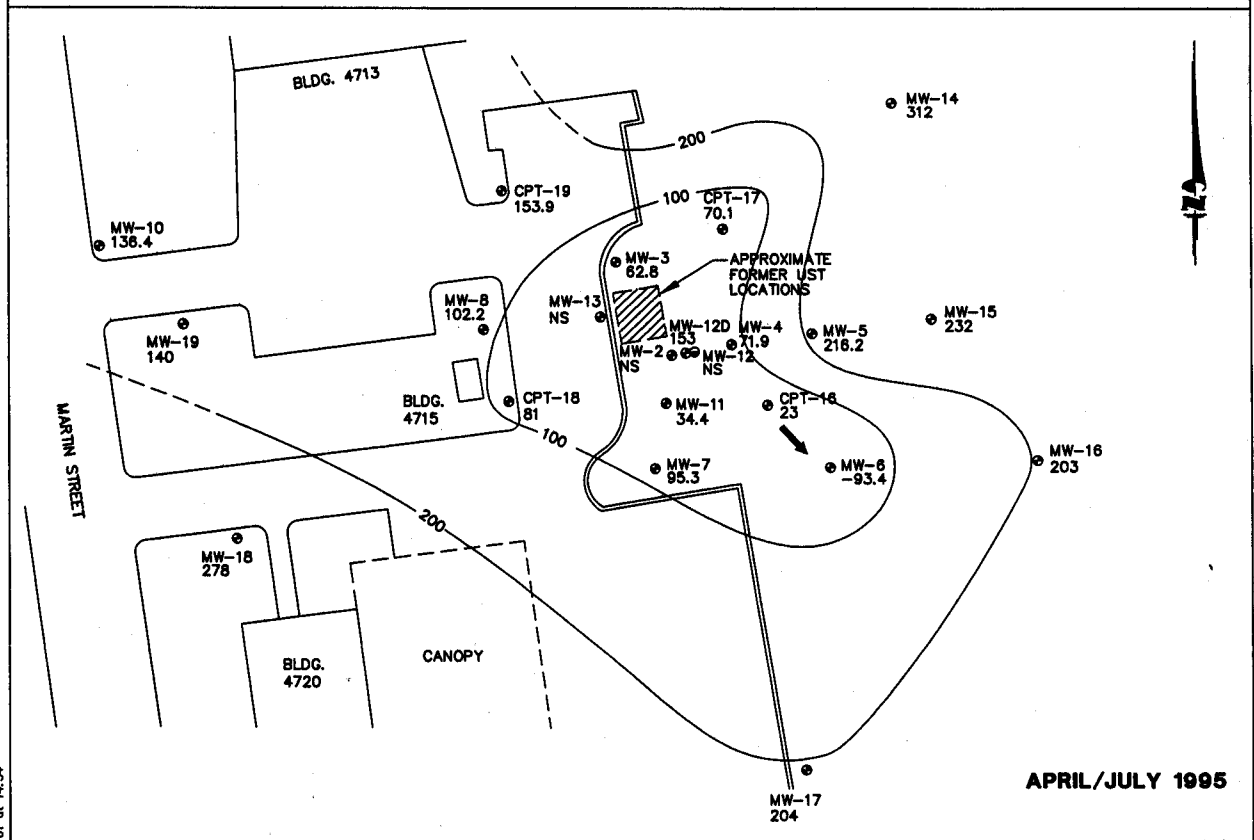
BLDG. 4713

MW-14
312

200

CPT-19
153.9

100

CPT-17
70.1

MW-10
136.4

MW-3
62.8

APPROXIMATE FORMER UST LOCATIONS

MW-8
102.2

MW-13
NS

MW-12D
153

MW-4
71.9

MW-5
216.2

MW-15
232

MW-19
140

MW-2
NS

MW-12
NS

BLDG.
4715

CPT-18
81

MW-11
34.4

CPT-16
23

MARTIN STREET

100

MW-7
95.3

MW-6
-93.4

MW-16
203

200

MW-18
278

BLDG.
4720

CANOPY

APRIL/JULY 1995

MW-17
204